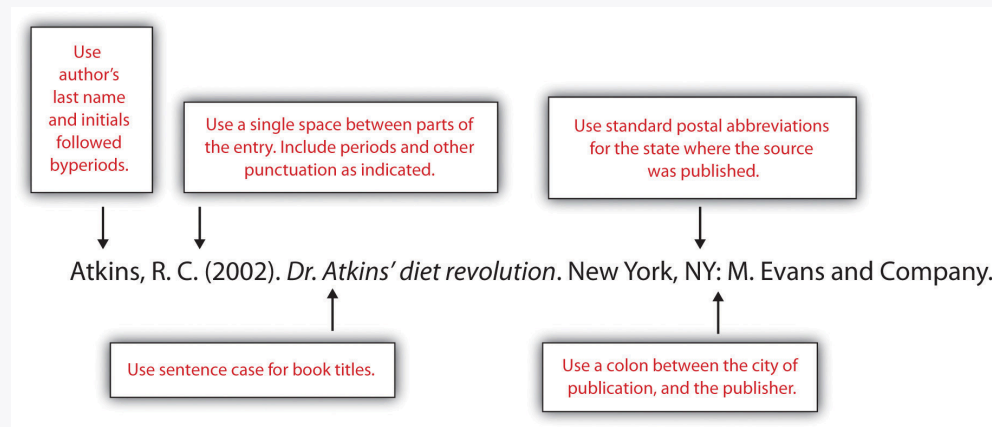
Use author's last name and initials followed byperiods.

Use a single space between parts of the entry. Include periods and other punctuation as indicated.

Use standard postal abbreviations for the state where the source was published.

Atkins, R. C. (2002). *Dr. Atkins' diet revolution*. New York, NY: M. Evans and Company.

Use sentence case for book titles.

Use a colon between the city of publication, and the publisher.